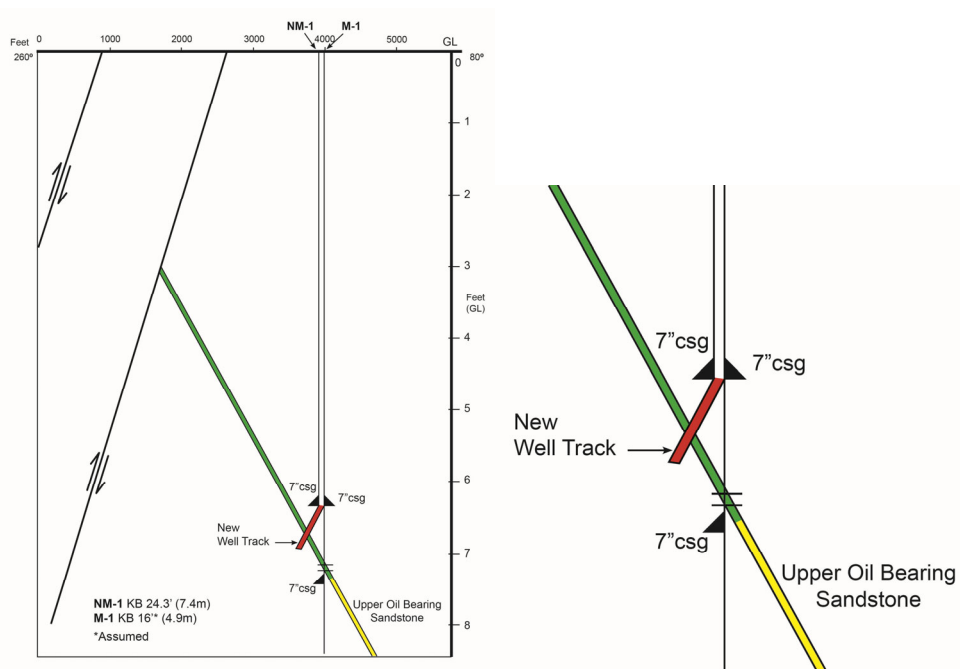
Feet 0 1000 2000 3000 NM-1 M-1 4000 5000 GL

260° 80°

0
1
2
3
Feet (GL)
4
5
6
7
8

7"csg 7"csg

New Well Track

7"csg

Upper Oil Bearing Sandstone

**NM-1** KB 24.3' (7.4m)
**M-1** KB 16'* (4.9m)
*Assumed

7"csg 7"csg

New Well Track

7"csg

Upper Oil Bearing Sandstone